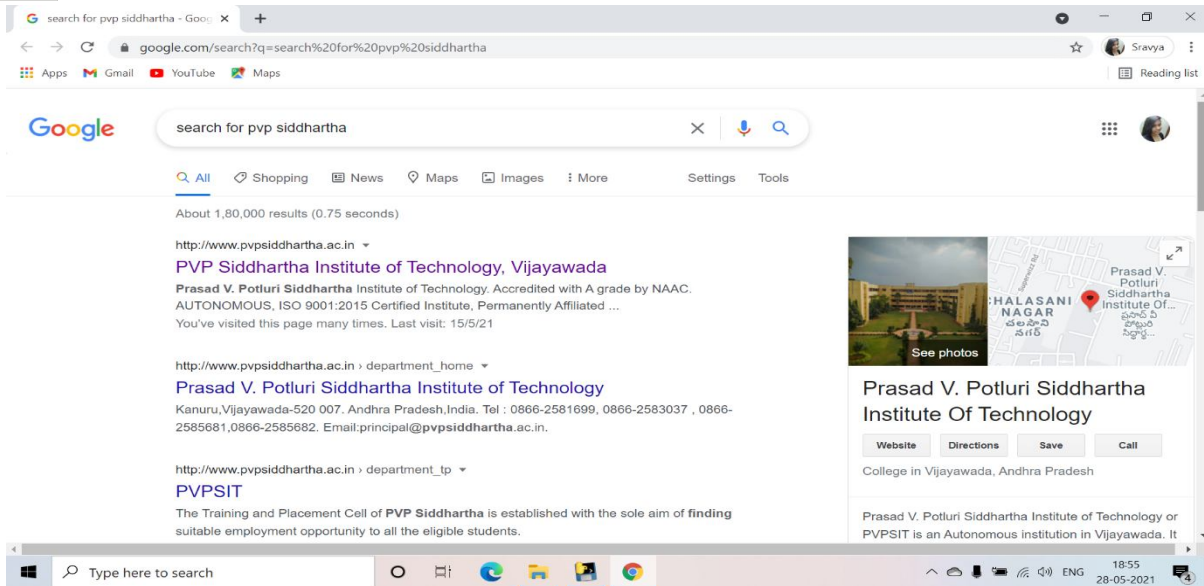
search for pvp siddhartha - Goog ×

google.com/search?q=search%20for%20pvp%20siddhartha

Sravya

Apps Gmail YouTube Maps

Reading list

Google

search for pvp siddhartha

All Shopping News Maps Images More Settings Tools

About 1,80,000 results (0.75 seconds)

http://www.pvpsiddhartha.ac.in

PVP Siddhartha Institute of Technology, Vijayawada

**Prasad V. Potluri Siddhartha** Institute of Technology. Accredited with A grade by NAAC. AUTONOMOUS, ISO 9001:2015 Certified Institute, Permanently Affiliated ...

You've visited this page many times. Last visit: 15/5/21

http://www.pvpsiddhartha.ac.in › department_home

Prasad V. Potluri Siddhartha Institute of Technology

Kanuru,Vijayawada-520 007. Andhra Pradesh,India. Tel : 0866-2581699, 0866-2583037 , 0866-2585681,0866-2585682. Email:principal@**pvpsiddhartha**.ac.in.

http://www.pvpsiddhartha.ac.in › department_tp

PVPSIT

The Training and Placement Cell of **PVP Siddhartha** is established with the sole aim of **finding** suitable employment opportunity to all the eligible students.

See photos

CHALASANI NAGAR

చలసాని నగర్

Prasad V. Potluri Siddhartha Institute Of...

ప్రసాద్ వి పొట్లూరి సిద్ధార్థ...

Prasad V. Potluri Siddhartha Institute Of Technology

Website Directions Save Call

College in Vijayawada, Andhra Pradesh

Prasad V. Potluri Siddhartha Institute of Technology or PVPSIT is an Autonomous institution in Vijayawada. It

Type here to search

ENG 18:55 28-05-2021